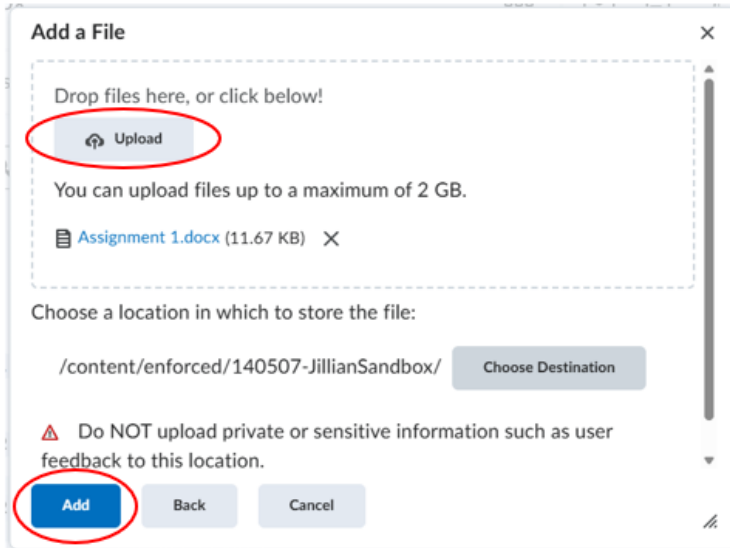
Add a File

Drop files here, or click below!

Upload

You can upload files up to a maximum of 2 GB.

Assignment 1.docx (11.67 KB)

Choose a location in which to store the file:

/content/enforced/140507-JillianSandbox/

Choose Destination

Do NOT upload private or sensitive information such as user feedback to this location.

Add

Back

Cancel